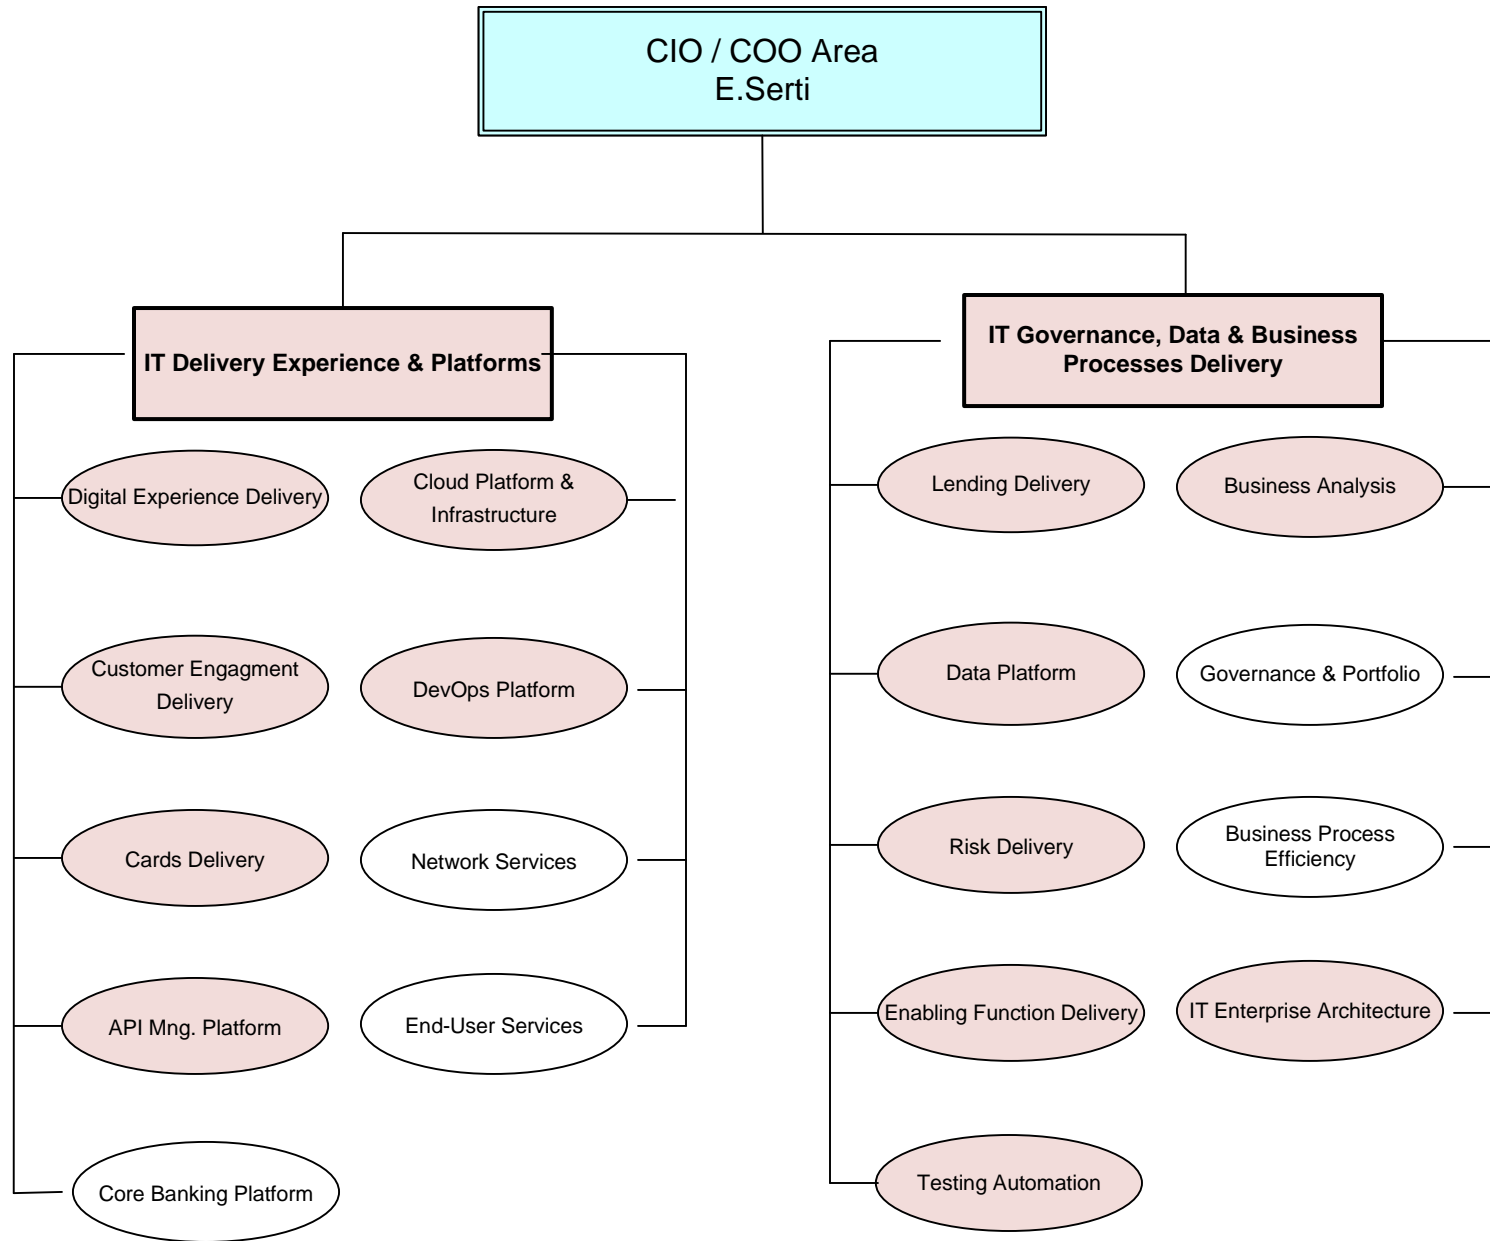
CIO / COO Area
E.Serti

IT Delivery Experience & Platforms

Digital Experience Delivery

Cloud Platform & Infrastructure

Customer Engagment Delivery

DevOps Platform

Cards Delivery

Network Services

API Mng. Platform

End-User Services

Core Banking Platform

IT Governance, Data & Business Processes Delivery

Lending Delivery

Business Analysis

Data Platform

Governance & Portfolio

Risk Delivery

Business Process Efficiency

Enabling Function Delivery

IT Enterprise Architecture

Testing Automation